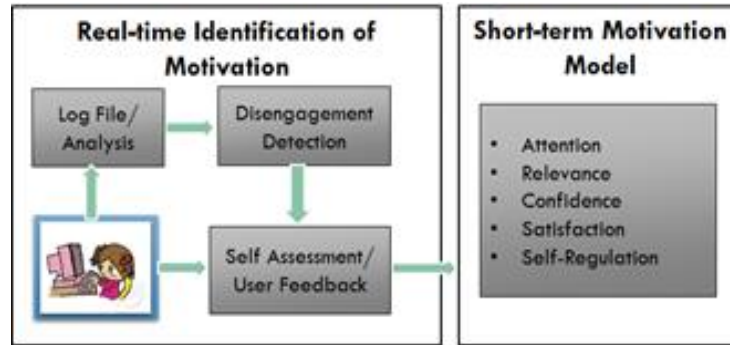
Real-time Identification of Motivation

Log File/ Analysis

Disengagement Detection

Self Assessment/ User Feedback

Short-term Motivation Model

- Attention
- Relevance
- Confidence
- Satisfaction
- Self-Regulation